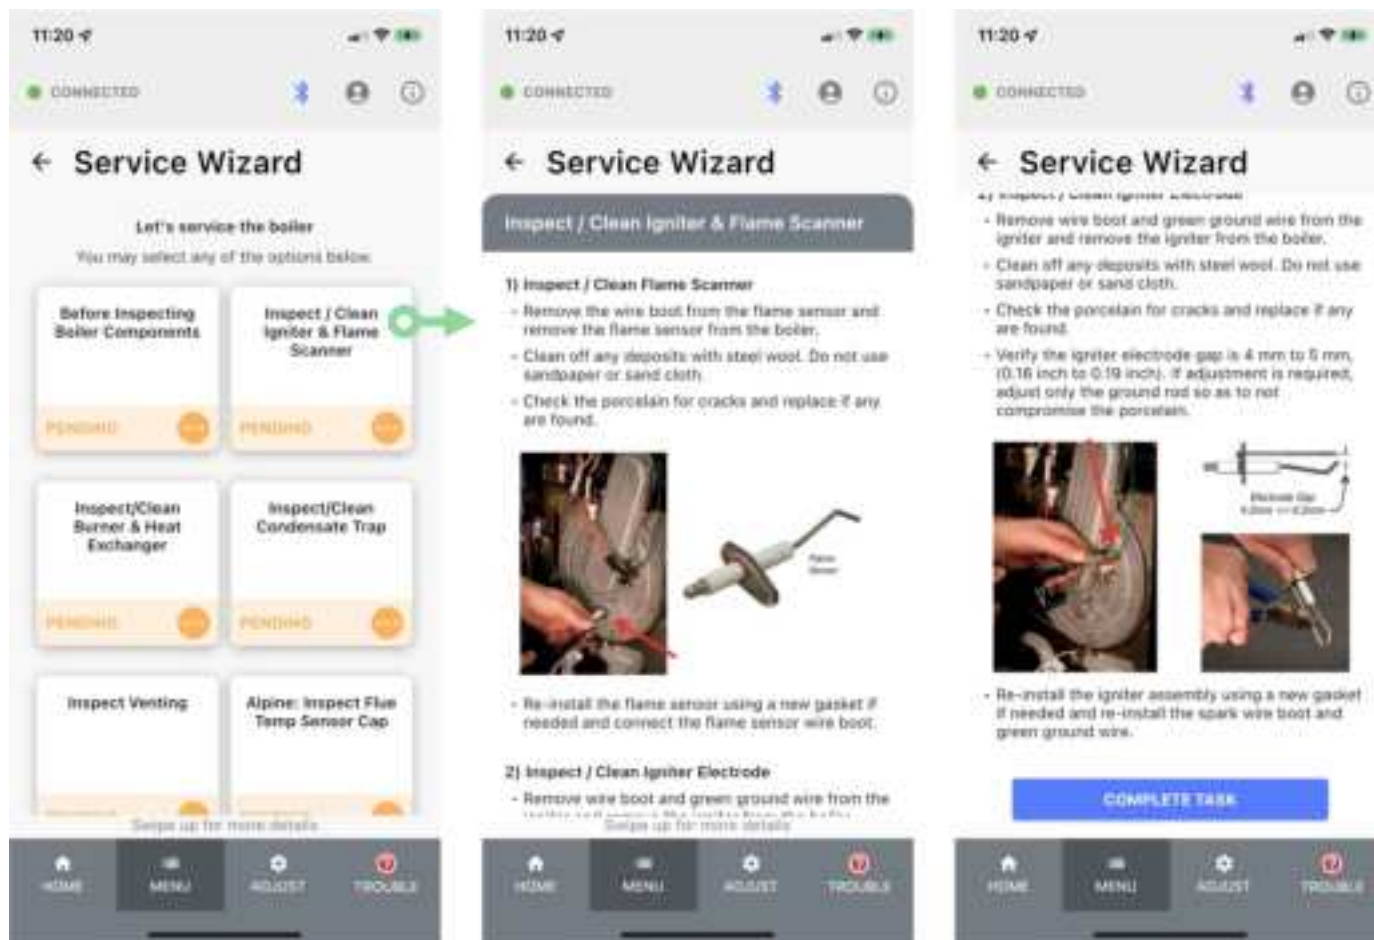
11:20

CONNECTED

← Service Wizard

Let's service the boiler

You may select any of the options below

Before Inspecting Boiler Components

PENDING

Inspect / Clean Igniter & Flame Scanner

PENDING

Inspect/Clean Burner & Heat Exchanger

PENDING

Inspect/Clean Condensate Trap

PENDING

Inspect Venting

Alpine: Inspect Flue Temp Sensor Cap

Swipe up for more details

HOME MENU ADJUST TROUBLE

11:20

CONNECTED

← Service Wizard

Inspect / Clean Igniter & Flame Scanner

1) Inspect / Clean Flame Scanner

• Remove the wire boot from the flame sensor and remove the flame sensor from the boiler.

• Clean off any deposits with steel wool. Do not use sandpaper or sand cloth.

• Check the porcelain for cracks and replace if any are found.

Flame Sensor

• Re-install the flame sensor using a new gasket if needed and connect the flame sensor wire boot.

2) Inspect / Clean Igniter Electrode

• Remove wire boot and green ground wire from the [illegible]

Swipe up for more details

HOME MENU ADJUST TROUBLE

11:20

CONNECTED

← Service Wizard

2) Inspect / Clean Igniter Electrode

• Remove wire boot and green ground wire from the igniter and remove the igniter from the boiler.

• Clean off any deposits with steel wool. Do not use sandpaper or sand cloth.

• Check the porcelain for cracks and replace if any are found.

• Verify the igniter electrode gap is 4 mm to 5 mm. (0.16 inch to 0.19 inch). If adjustment is required, adjust only the ground rod so as to not compromise the porcelain.

Electrode Gap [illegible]

• Re-install the igniter assembly using a new gasket if needed and re-install the spark wire boot and green ground wire.

COMPLETE TASK

HOME MENU ADJUST TROUBLE